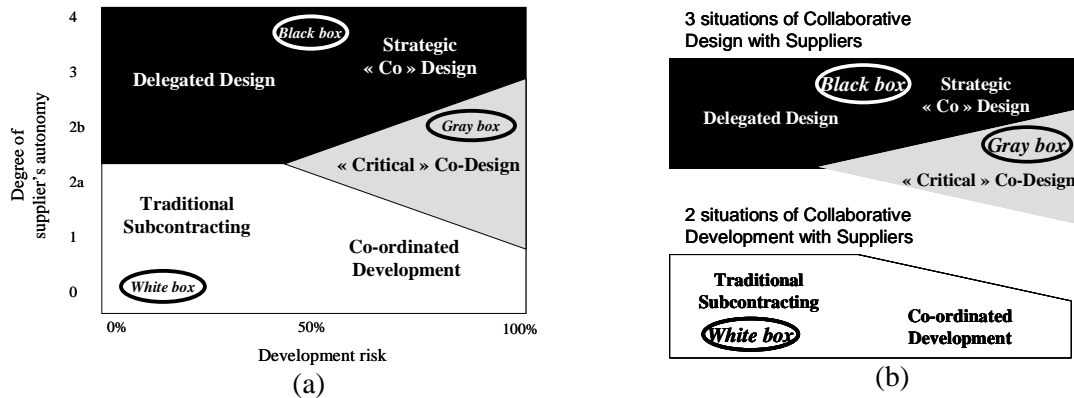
4
3
2b
2a
1
0

Degree of supplier's autonomy

Black box

Delegated Design

Strategic « Co » Design

Gray box

« Critical » Co-Design

Traditional Subcontracting

Co-ordinated Development

White box

0%
50%
100%

Development risk

(a)

3 situations of Collaborative Design with Suppliers

Black box

Strategic « Co » Design

Delegated Design

Gray box

« Critical » Co-Design

2 situations of Collaborative Development with Suppliers

Traditional Subcontracting

White box

Co-ordinated Development

(b)